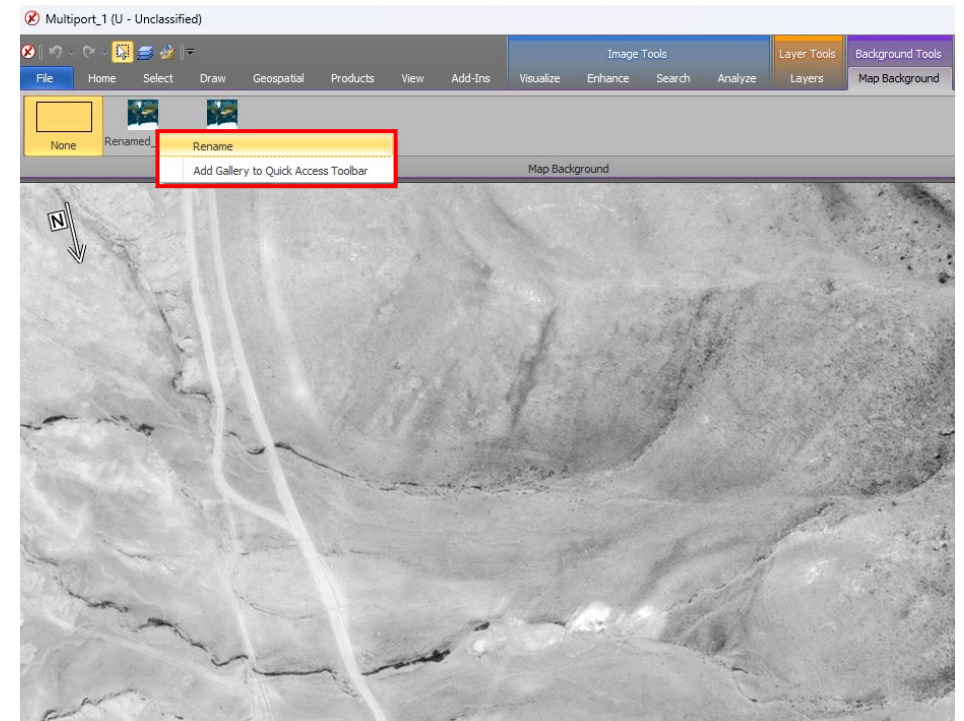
Multiport_1 (U - Unclassified)

Image Tools
Layer Tools
Background Tools

File
Home
Select
Draw
Geospatial
Products
View
Add-Ins
Visualize
Enhance
Search
Analyze
Layers
Map Background

None
Renamed_

Rename
Add Gallery to Quick Access Toolbar

Map Background

N